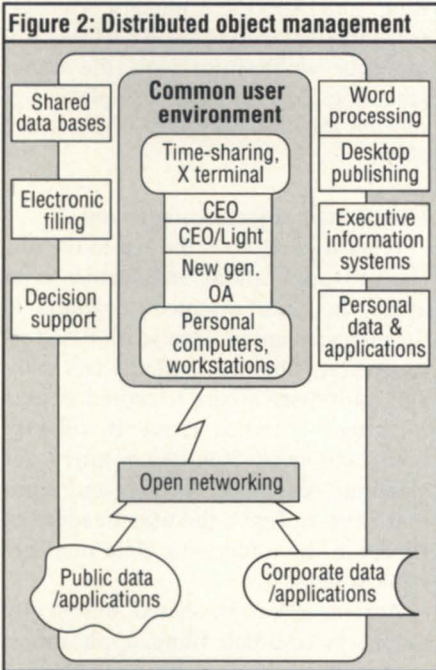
Figure 2: Distributed object management

Shared data bases

Electronic filing

Decision support

Common user environment

Time-sharing, X terminal

CEO

CEO/Light

New gen. OA

Personal computers, workstations

Word processing

Desktop publishing

Executive information systems

Personal data & applications

Open networking

Public data /applications

Corporate data /applications